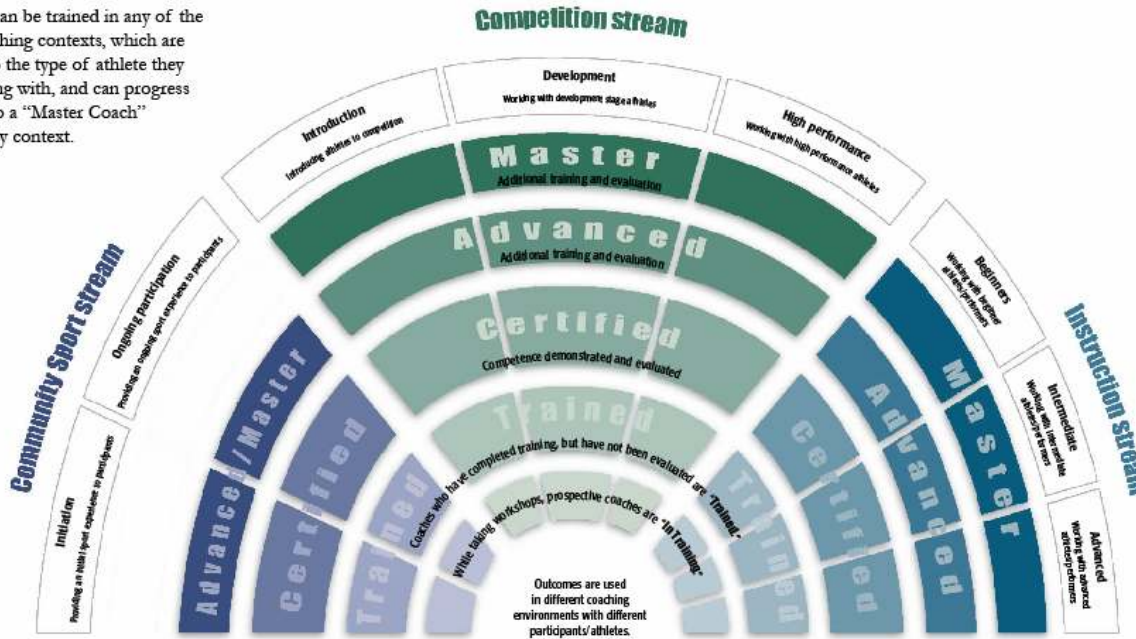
an be trained in any of the hing contexts, which are the type of athlete they ng with, and can progress o a "Master Coach" y context.

Competition stream

Introduction
Introducing athletes to competition

Development
Working with development stage athletes

High performance
Working with high performance athletes

Master
Additional training and evaluation

Advanced
Additional training and evaluation

Certified
Competence demonstrated and evaluated

Trained
Coaches who have completed training, but have not been evaluated are "Trained."

While taking workshops, prospective coaches are "In Training"

Outcomes are used in different coaching environments with different participants/athletes.

Community Sport stream

Initiation
Providing an initial sport experience to participants

Ongoing participation
Providing an ongoing sport experience to participants

Advanced/Master

Certified

Trained

Instruction stream

Beginners
Working with beginner athletes/performers

Intermediate
Working with intermediate athletes/performers

Advanced
Working with advanced athletes/performers

Master

Advanced

Certified

Trained